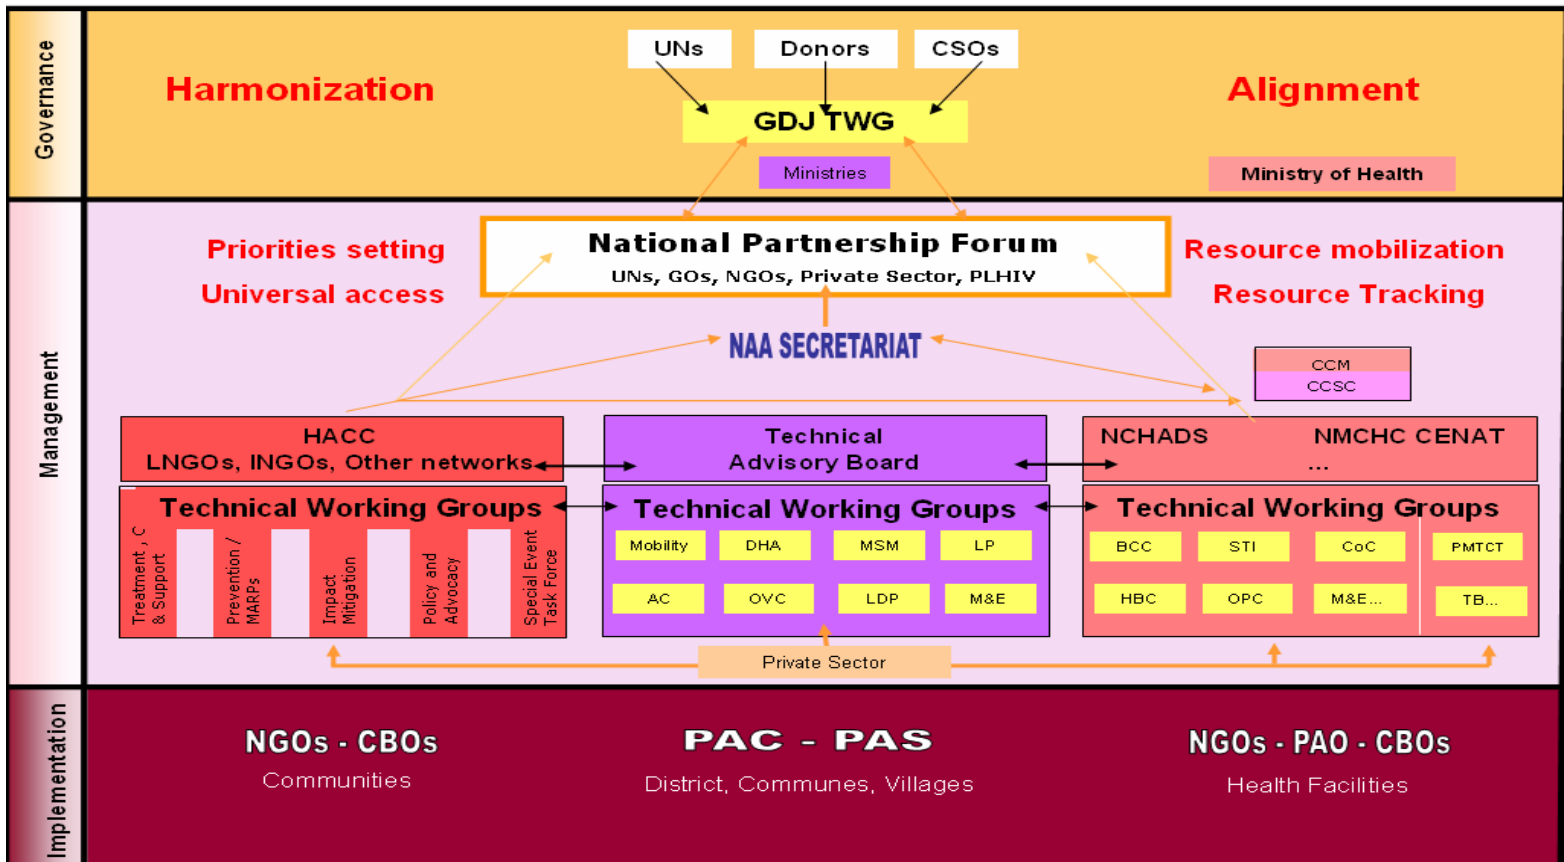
Governance

UNs
Donors
CSOs

Harmonization
GDJ TWG
Alignment

Ministries
Ministry of Health

Management

Priorities setting
Universal access

National Partnership Forum
UNs, GOs, NGOs, Private Sector, PLHIV

Resource mobilization
Resource Tracking

NAA SECRETARIAT

CCM
CCSC

HACC
LNGOs, INGOs, Other networks

Technical
Advisory Board

NCHADS NMCHC CENAT
...

Technical Working Groups
Treatment , C & Support
Prevention / MARPs
Impact Mitigation
Policy and Advocacy
Special Event Task Force

Technical Working Groups
Mobility
DHA
MSM
LP
AC
OVC
LDP
M&E

Technical Working Groups
BCC
STI
CoC
PMTCT
HBC
OPC
M&E...
TB...

Private Sector

Implementation

NGOs - CBOs
Communities

PAC - PAS
District, Communes, Villages

NGOs - PAO - CBOs
Health Facilities